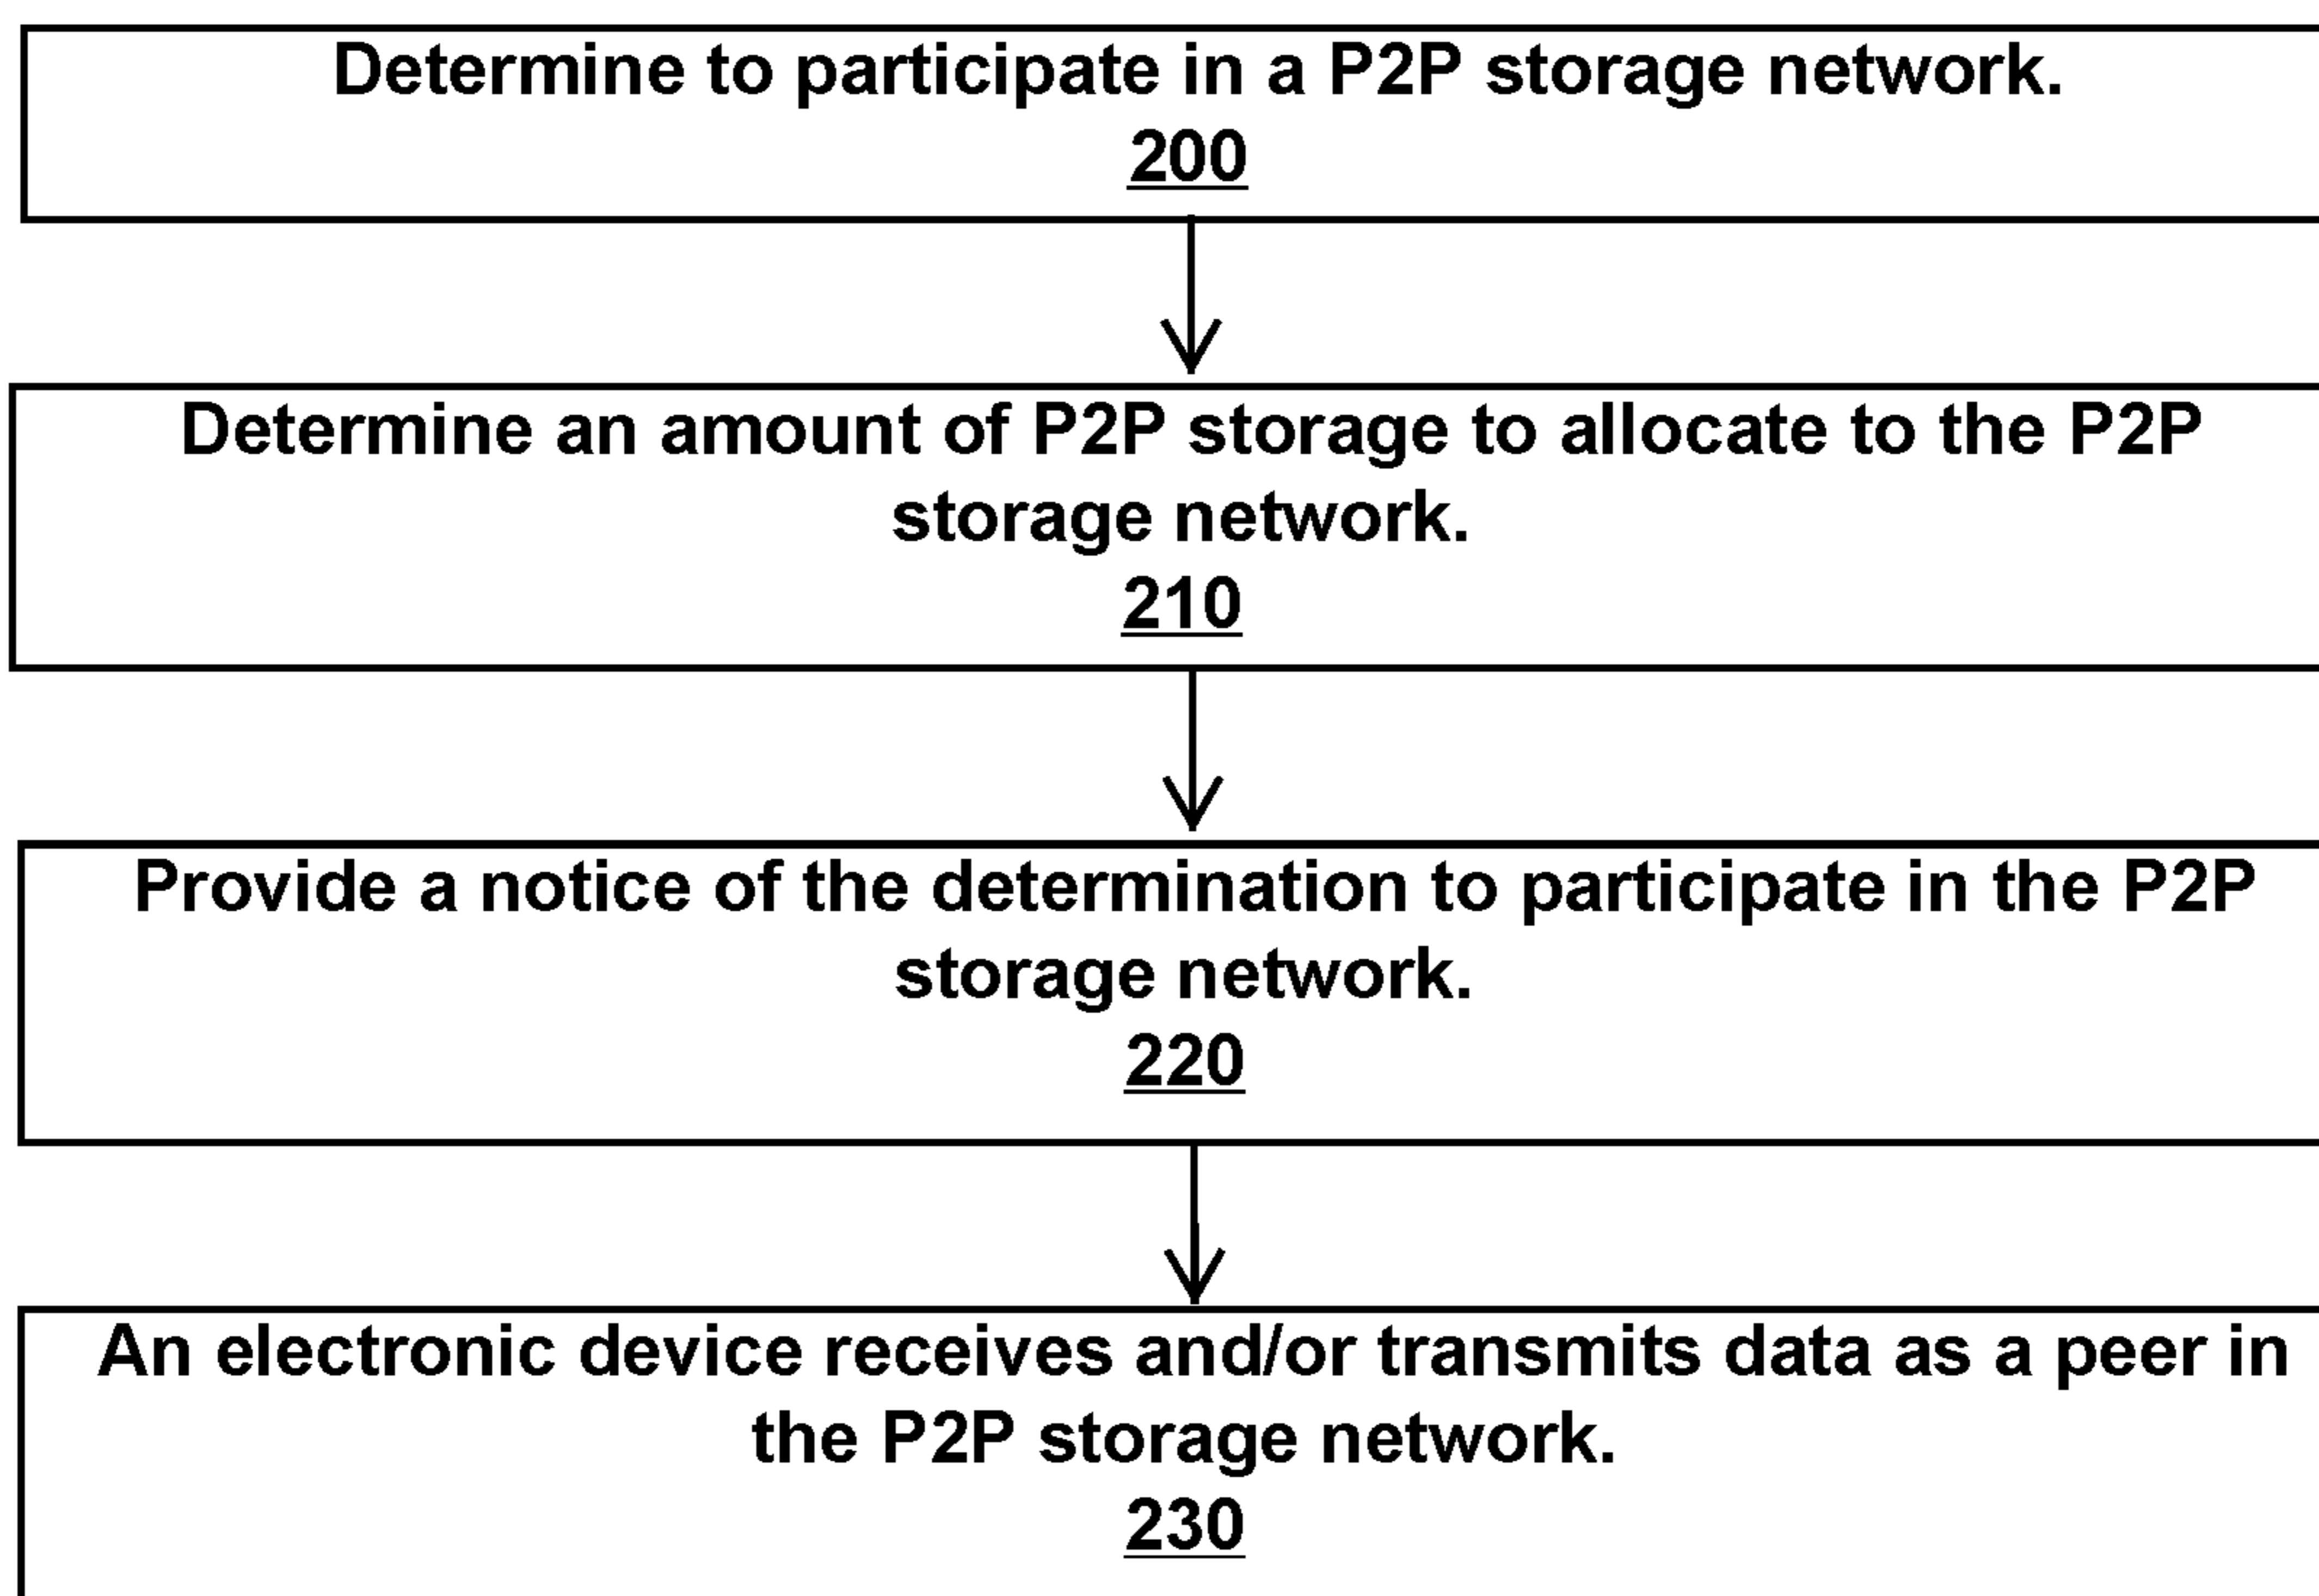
Determine to participate in a P2P storage network.
200

Determine an amount of P2P storage to allocate to the P2P storage network.
210

Provide a notice of the determination to participate in the P2P storage network.
220

An electronic device receives and/or transmits data as a peer in the P2P storage network.
230